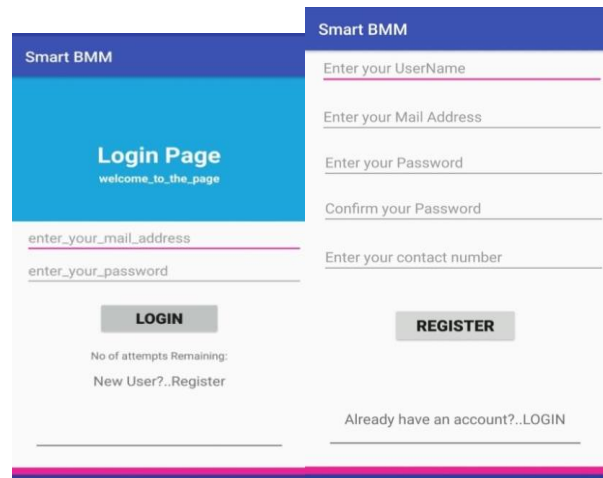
Smart BMM

Login Page
welcome_to_the_page

enter_your_mail_address

enter_your_password

LOGIN

No of attempts Remaining:

New User?..Register

Smart BMM

Enter your UserName

Enter your Mail Address

Enter your Password

Confirm your Password

Enter your contact number

REGISTER

Already have an account?..LOGIN